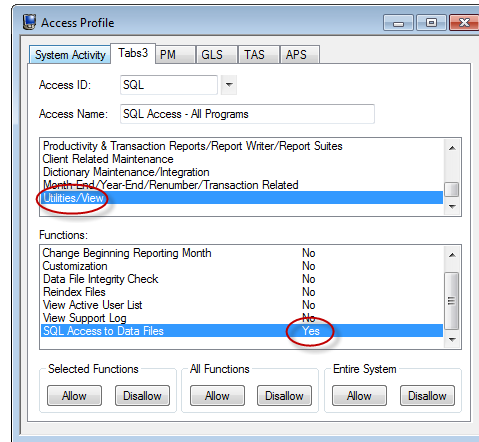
Access Profile

System Activity | Tabs3 | PM | GLS | TAS | APS

Access ID: SQL

Access Name: SQL Access - All Programs

Productivity & Transaction Reports/Report Writer/Report Suites
Client Related Maintenance
Dictionary Maintenance/Integration
Month-End/Year-End/Renumber/Transaction Related
Utilities/View

Functions:

| | |
|---|---|
| Change Beginning Reporting Month | No |
| Customization | No |
| Data File Integrity Check | No |
| Reindex Files | No |
| View Active User List | No |
| View Support Log | No |
| SQL Access to Data Files | Yes |

Selected Functions
Allow Disallow

All Functions
Allow Disallow

Entire System
Allow Disallow